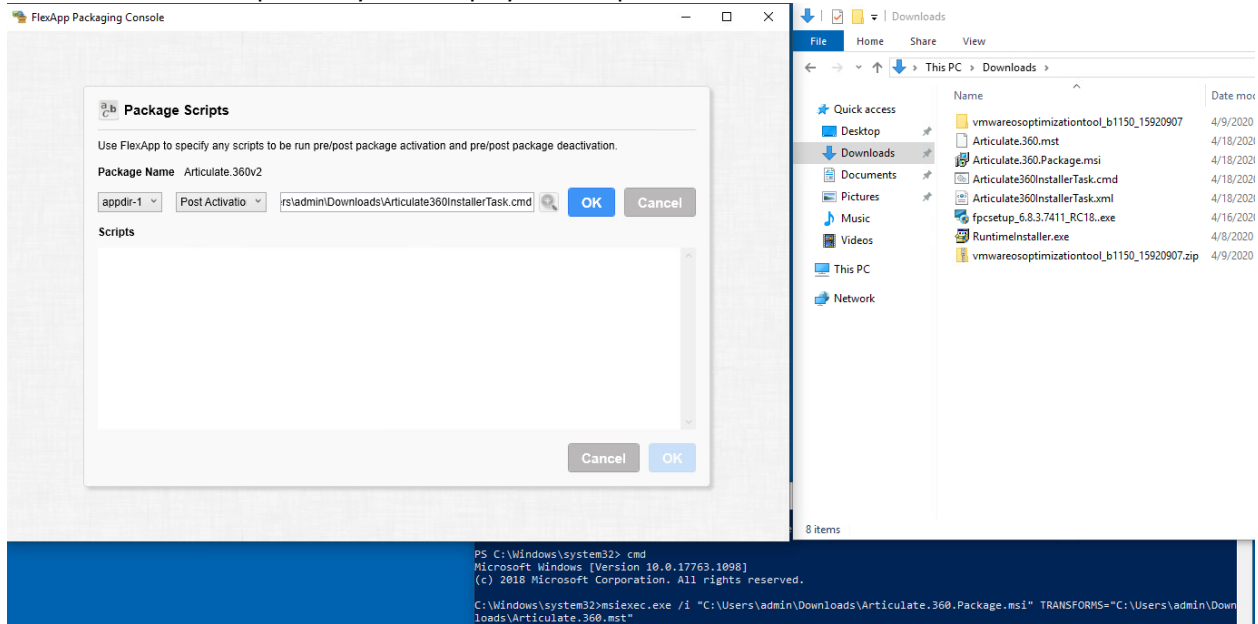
FlexApp Packaging Console

Package Scripts

Use FlexApp to specify any scripts to be run pre/post package activation and pre/post package deactivation.

Package Name Articulate.360v2

appdir-1 Post Activatio rs\admin\Downloads\Articulate360InstallerTask.cmd OK Cancel

Scripts

Cancel OK

Downloads

File Home Share View

This PC > Downloads >

Quick access
Desktop
Downloads
Documents
Pictures
Music
Videos
This PC
Network

| Name | Date mod |
|---|---|
| vmwareosoptimizationtool_b1150_15920907 | 4/9/2020 |
| Articulate.360.mst | 4/18/2020 |
| Articulate.360.Package.msi | 4/18/2020 |
| Articulate360InstallerTask.cmd | 4/18/2020 |
| Articulate360InstallerTask.xml | 4/18/2020 |
| fpcsetup_6.8.3.7411_RC18..exe | 4/16/2020 |
| RuntimeInstaller.exe | 4/8/2020 |
| vmwareosoptimizationtool_b1150_15920907.zip | 4/9/2020 |

8 items

PS C:\Windows\system32> cmd
Microsoft Windows [Version 10.0.17763.1098]
(c) 2018 Microsoft Corporation. All rights reserved.

C:\Windows\system32>msiexec.exe /i "C:\Users\admin\Downloads\Articulate.360.Package.msi" TRANSFORMS="C:\Users\admin\Downloads\Articulate.360.mst"